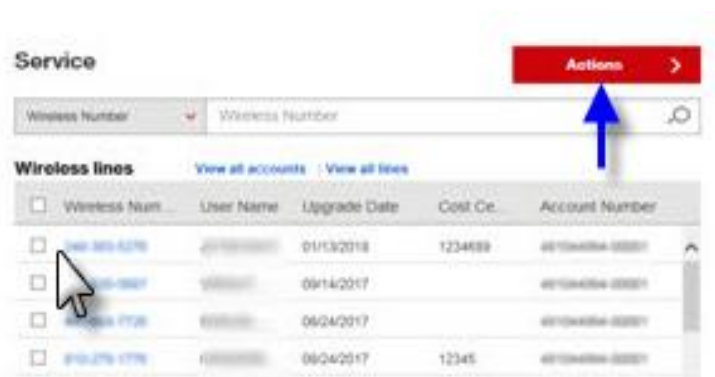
Service

Actions >

Wireless Number

Wireless Number

Wireless lines

View all accounts | View all lines

| Wireless Num... | User Name | Upgrade Date | Cost Ce... | Account Number |
|---|---|---|---|---|
| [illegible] | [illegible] | 01/13/2018 | 1234689 | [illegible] |
| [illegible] | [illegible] | 09/14/2017 | | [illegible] |
| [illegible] | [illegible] | 06/24/2017 | | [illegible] |
| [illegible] | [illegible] | 06/24/2017 | 12345 | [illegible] |